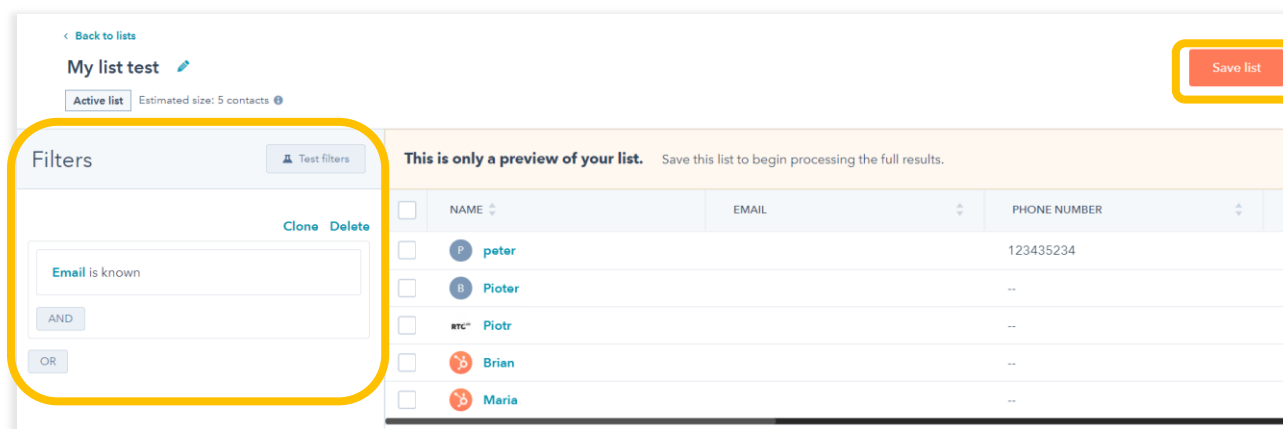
< Back to lists

My list test

Active list Estimated size: 5 contacts

Save list

Filters

Test filters

Clone Delete

Email is known

AND

OR

**This is only a preview of your list.** Save this list to begin processing the full results.

| | NAME | EMAIL | PHONE NUMBER |
|---|---|---|---|
| | P peter | | 123435234 |
| | B Pioter | | -- |
| | RTC Piotr | | -- |
| | Brian | | -- |
| | Maria | | -- |